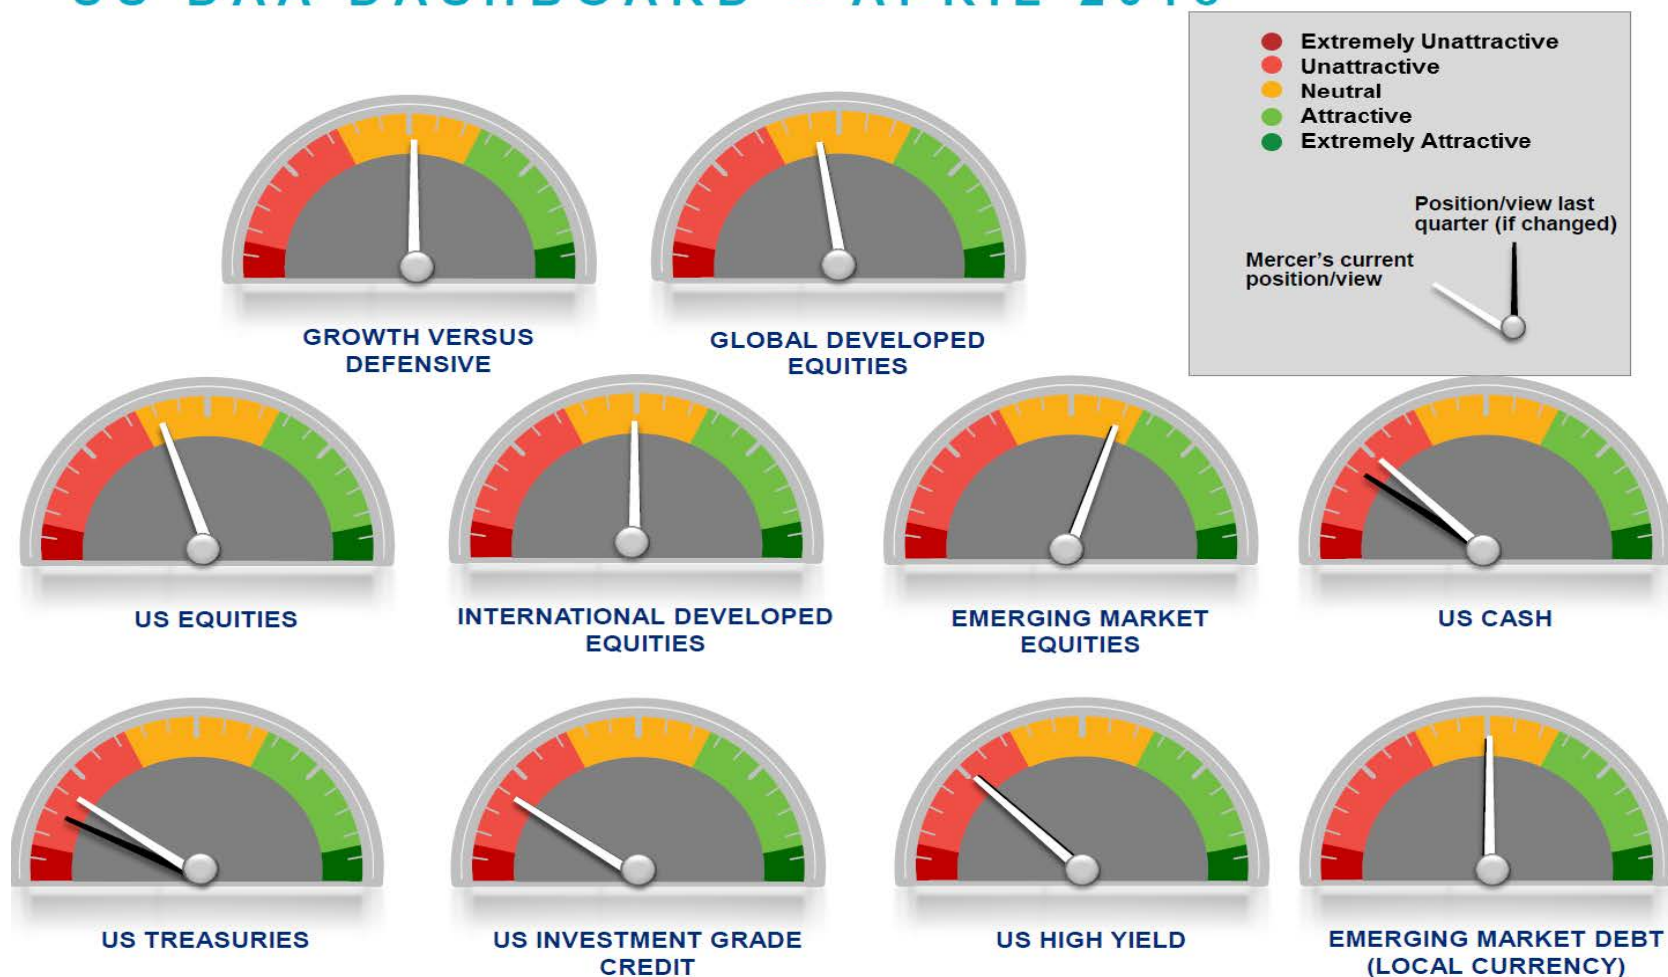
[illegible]

Extremely Unattractive
Unattractive
Neutral
Attractive
Extremely Attractive

Position/view last quarter (if changed)

Mercer's current position/view

GROWTH VERSUS DEFENSIVE

GLOBAL DEVELOPED EQUITIES

US EQUITIES

INTERNATIONAL DEVELOPED EQUITIES

EMERGING MARKET EQUITIES

US CASH

US TREASURIES

US INVESTMENT GRADE CREDIT

US HIGH YIELD

EMERGING MARKET DEBT (LOCAL CURRENCY)